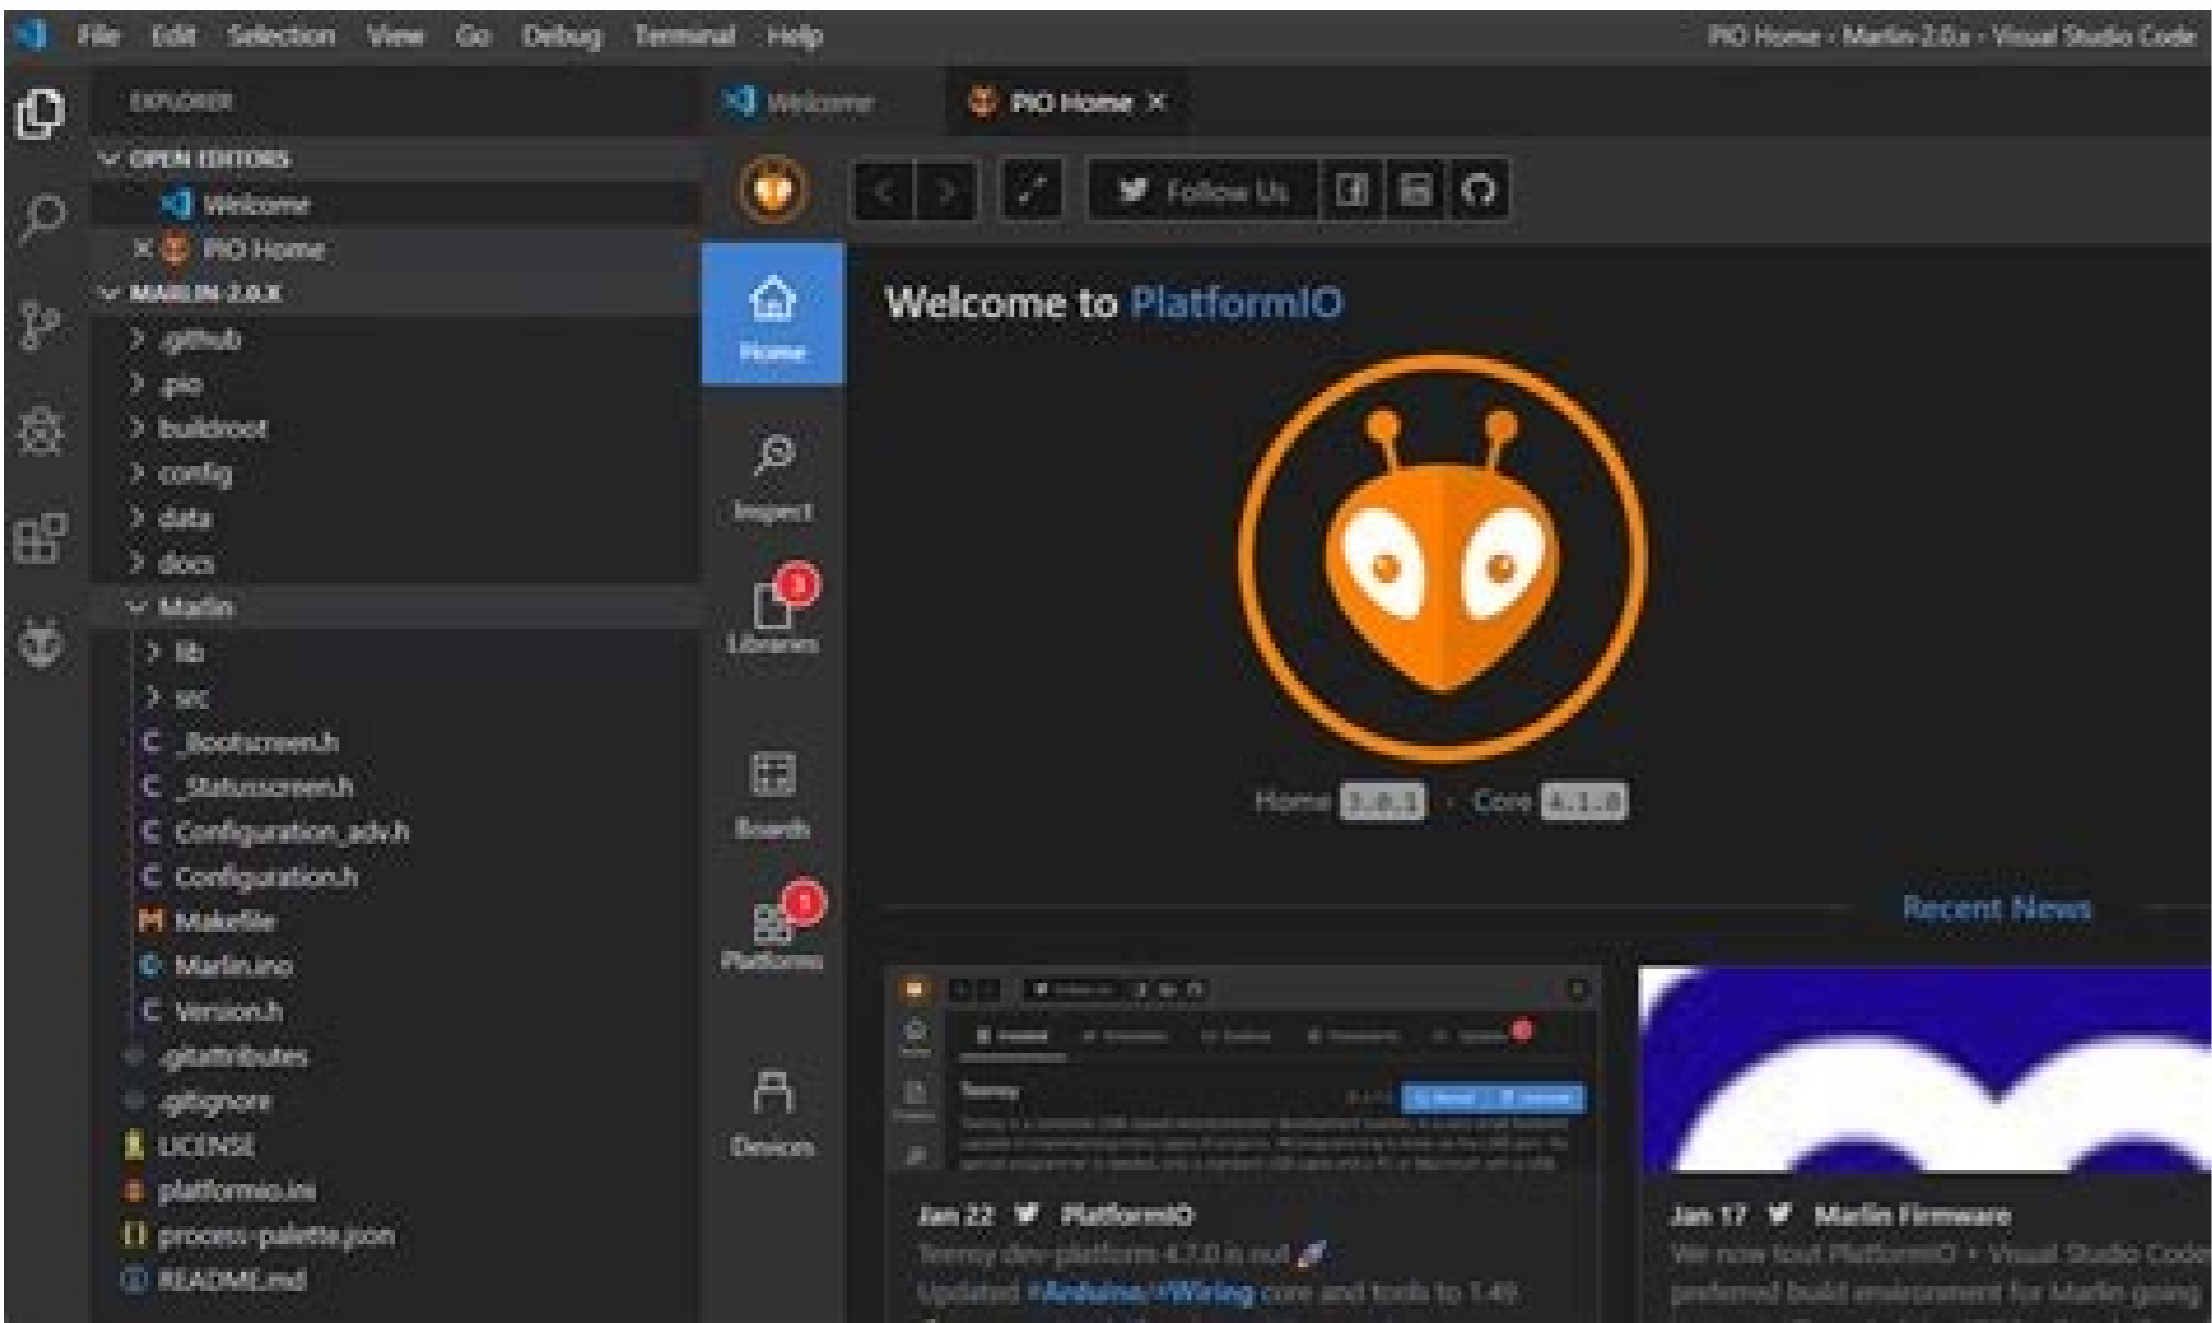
File Edit Selection View Go Debug Terminal Help

PIO Home - Marlin-2.0.x - Visual Studio Code

EXPLORER

OPEN EDITORS

Welcome

PIO Home

MARLIN-2.0.X

.github

.pio

buildroot

config

data

docs

Marlin

lib

src

_Bootscreen.h

_Statusscreen.h

Configuration_adv.h

Configuration.h

Makefile

Marlin.ino

Version.h

.gitattributes

.gitignore

LICENSE

platformio.ini

process-palette.json

README.md

Welcome

PIO Home

Follow Us

Home

Inspect

Libraries

Boards

Platforms

Devices

Welcome to PlatformIO

Home 3.0.1 · Core 4.1.0

Recent News

Jan 22 PlatformIO

Teensy dev-platform 4.7.0 is out

Updated #Arduino/#Wiring core and tools to 1.49

Jan 17 Marlin Firmware

We now tout PlatformIO + Visual Studio Code

preferred build environment for Marlin going